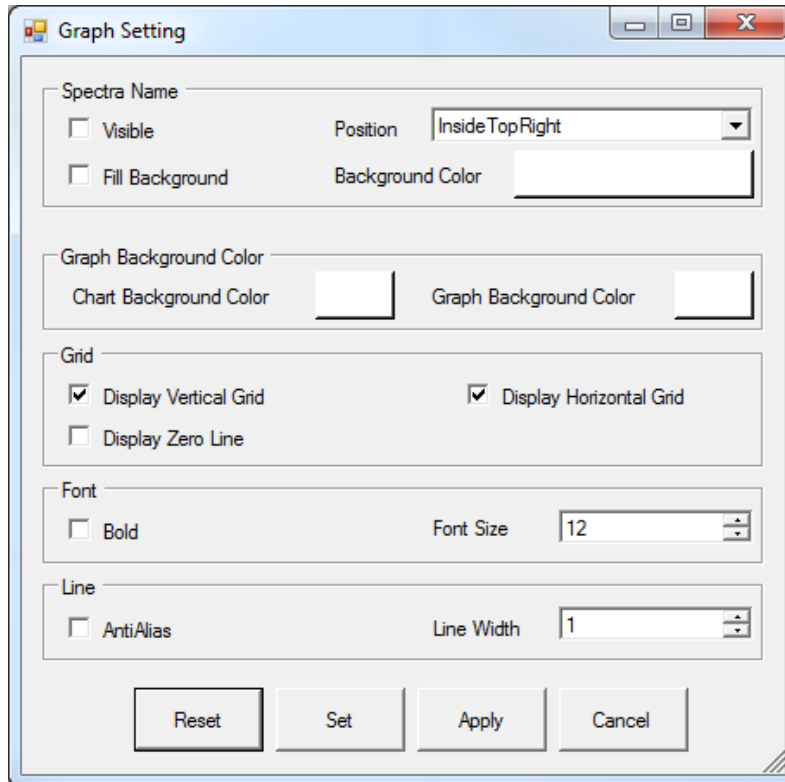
Graph Setting

Spectra Name
Visible
Position
InsideTopRight
Fill Background
Background Color

Graph Background Color
Chart Background Color
Graph Background Color

Grid
Display Vertical Grid
Display Horizontal Grid
Display Zero Line

Font
Bold
Font Size
12

Line
AntiAlias
Line Width
1

Reset
Set
Apply
Cancel